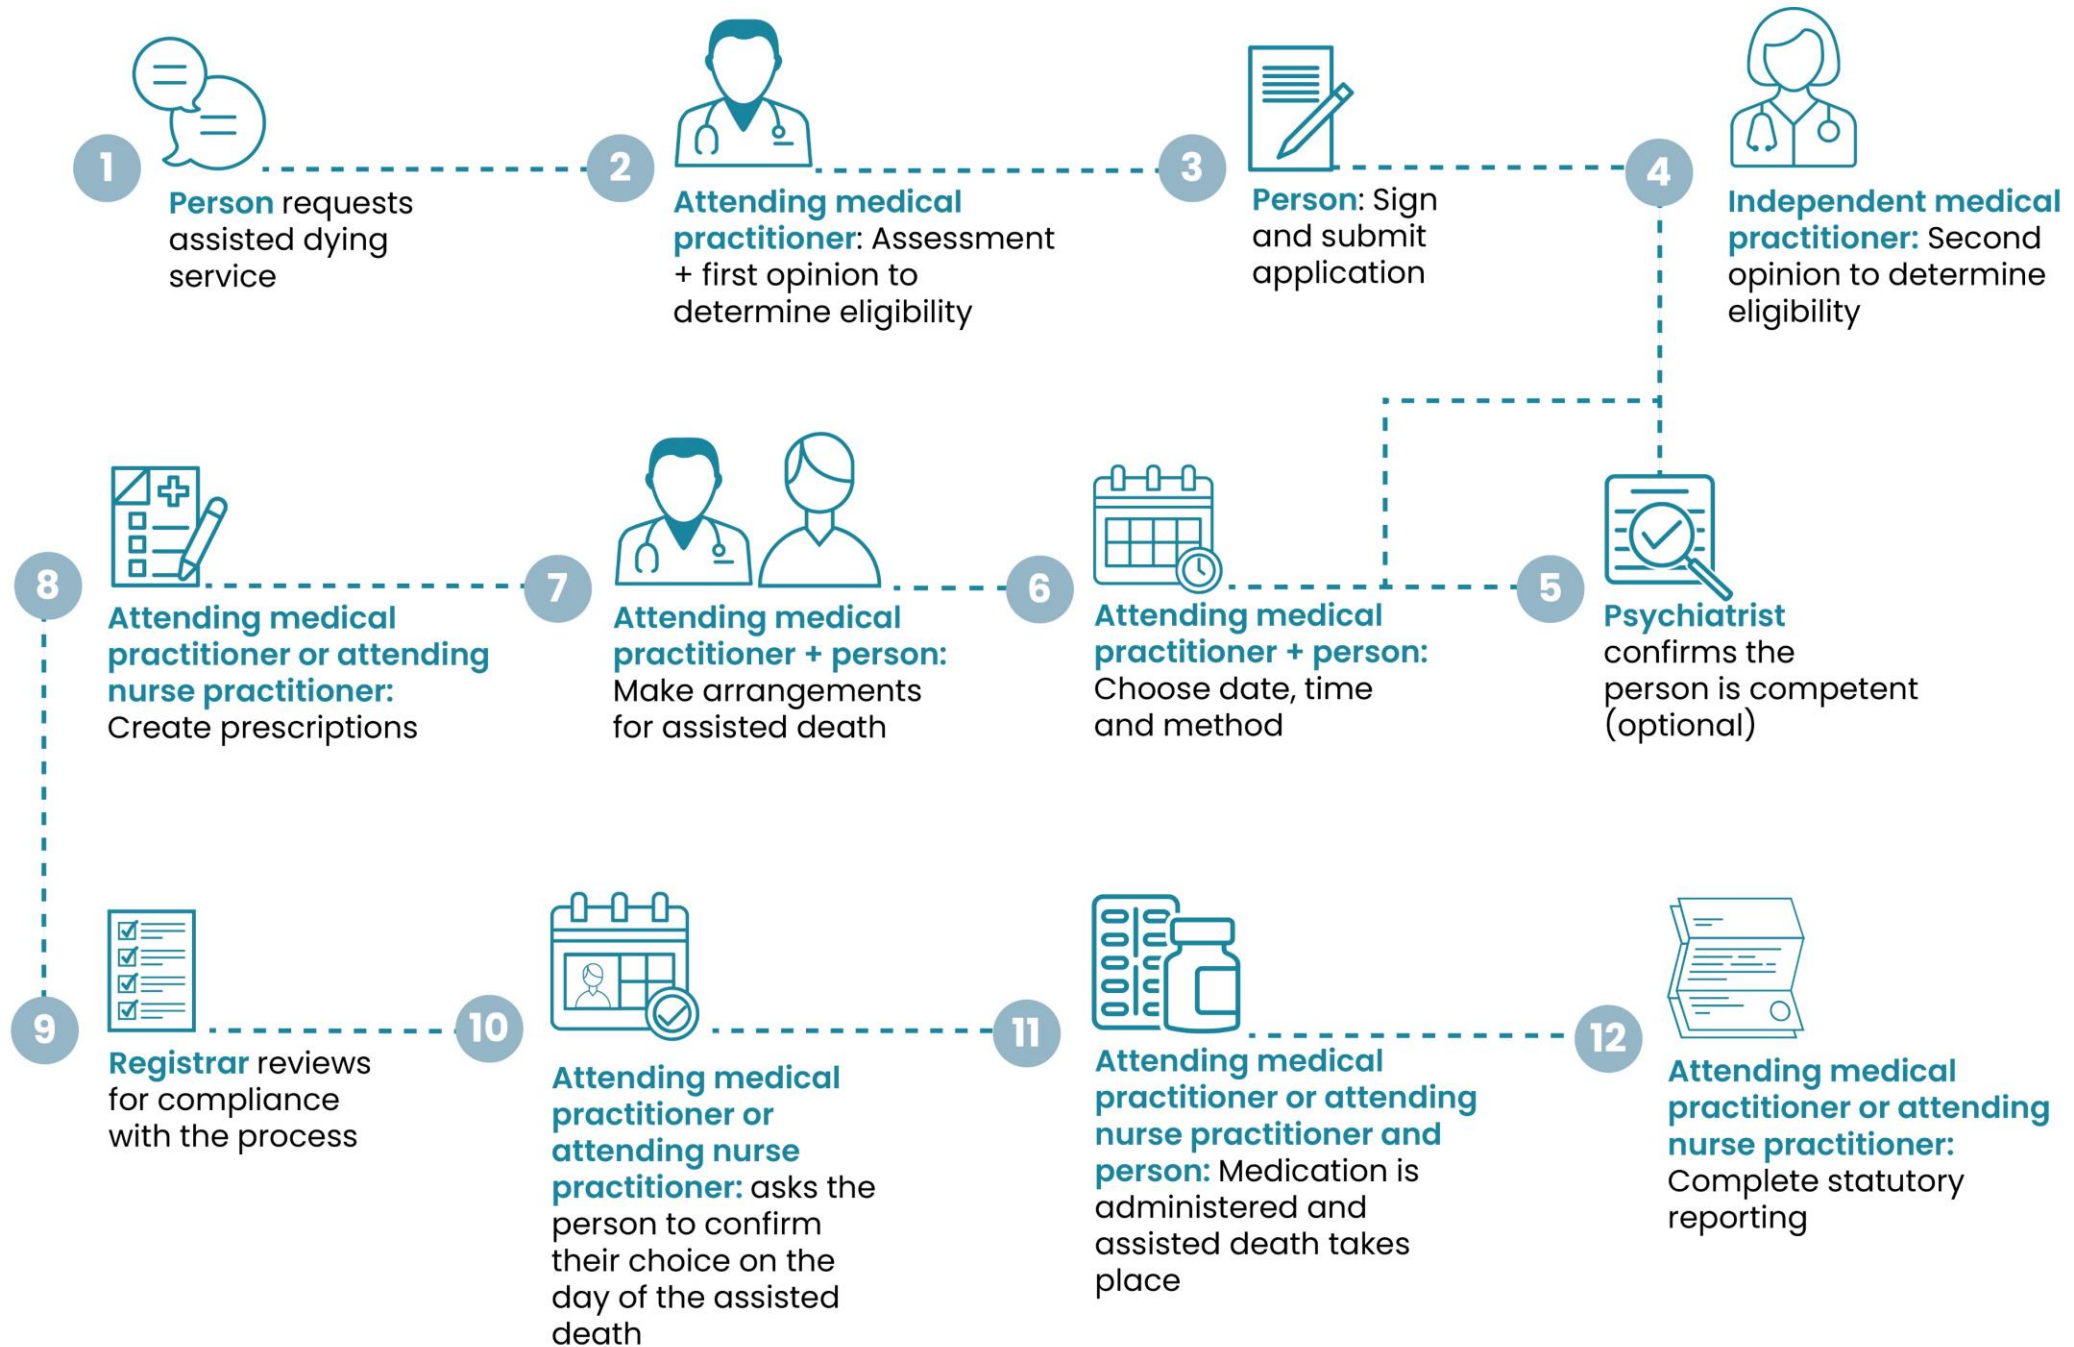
1
Person requests assisted dying service

2
Attending medical practitioner: Assessment + first opinion to determine eligibility

3
Person: Sign and submit application

4
Independent medical practitioner: Second opinion to determine eligibility

5
Psychiatrist confirms the person is competent (optional)

6
Attending medical practitioner + person: Choose date, time and method

7
Attending medical practitioner + person: Make arrangements for assisted death

8
Attending medical practitioner or attending nurse practitioner: Create prescriptions

9
Registrar reviews for compliance with the process

10
Attending medical practitioner or attending nurse practitioner: asks the person to confirm their choice on the day of the assisted death

11
Attending medical practitioner or attending nurse practitioner and person: Medication is administered and assisted death takes place

12
Attending medical practitioner or attending nurse practitioner: Complete statutory reporting